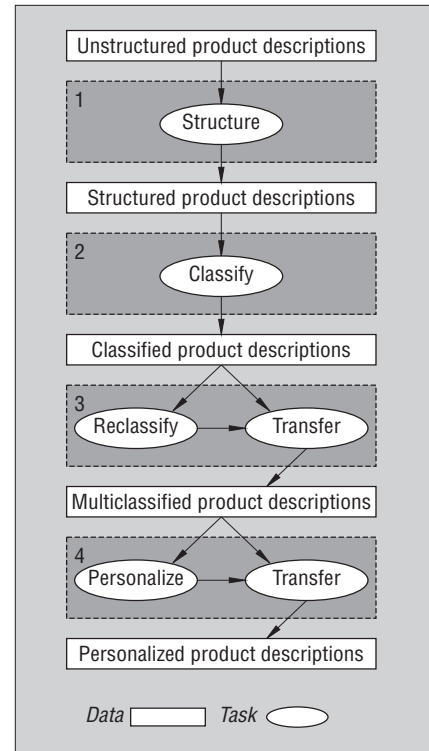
Unstructured product descriptions

1

Structure

Structured product descriptions

2

Classify

Classified product descriptions

3

Reclassify

Transfer

Multiclassified product descriptions

4

Personalize

Transfer

Personalized product descriptions

Data

Task